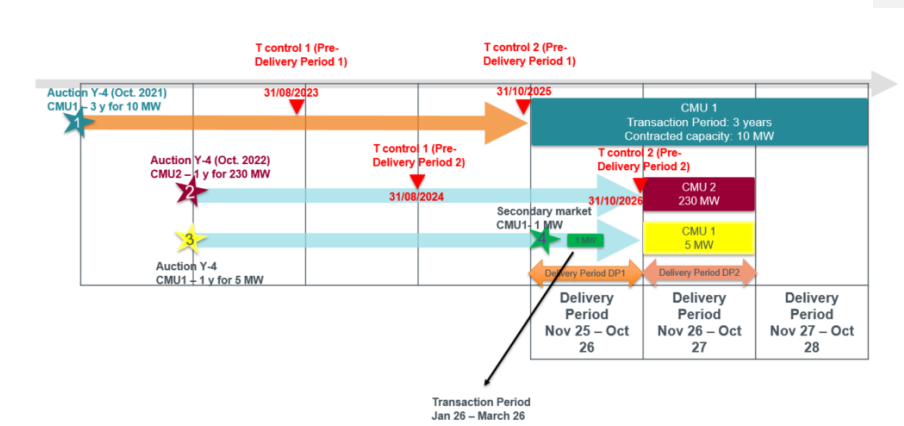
T control 1 (Pre-Delivery Period 1)

T control 2 (Pre-Delivery Period 1)

Auction Y-4 (Oct. 2021)
CMU1 – 3 y for 10 MW

31/08/2023

31/10/2025

1

CMU 1
Transaction Period: 3 years
Contracted capacity: 10 MW

T control 1 (Pre-Delivery Period 2)

T control 2 (Pre-Delivery Period 2)

Auction Y-4 (Oct. 2022)
CMU2 – 1 y for 230 MW

2

31/08/2024

31/10/2026

CMU 2
230 MW

Secondary market
CMU1- 1 MW

3

4

1 MW

CMU 1
5 MW

Auction Y-4
CMU1 – 1 y for 5 MW

Delivery Period DP1

Delivery Period DP2

Delivery Period
Nov 25 – Oct 26

Delivery Period
Nov 26 – Oct 27

Delivery Period
Nov 27 – Oct 28

Transaction Period
Jan 26 – March 26